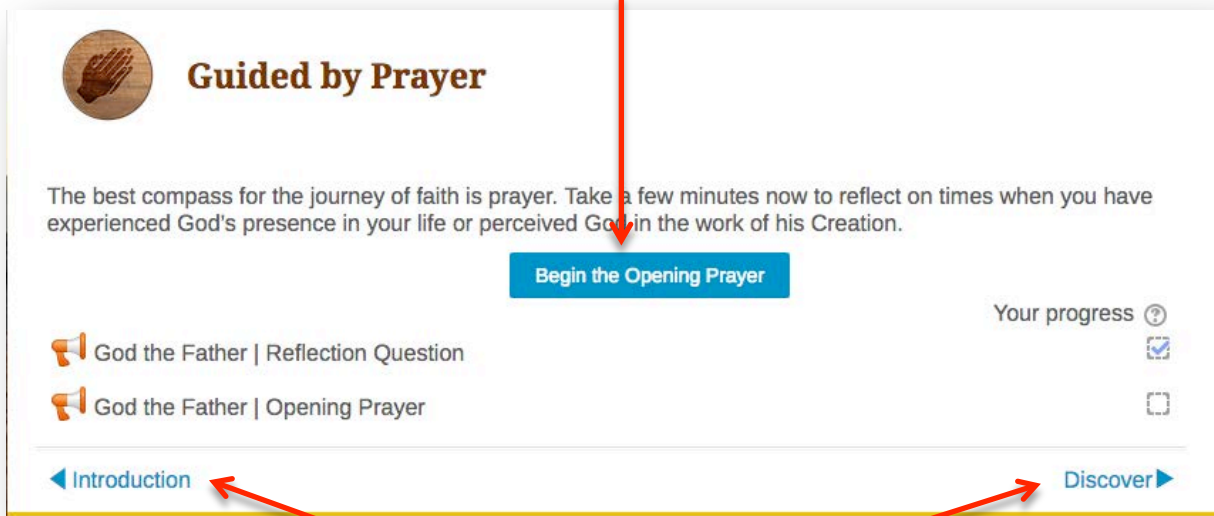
Guided by Prayer

The best compass for the journey of faith is prayer. Take a few minutes now to reflect on times when you have experienced God's presence in your life or perceived God in the work of his Creation.

Begin the Opening Prayer

Your progress ?

God the Father | Reflection Question

God the Father | Opening Prayer

◀ Introduction

Discover ▶